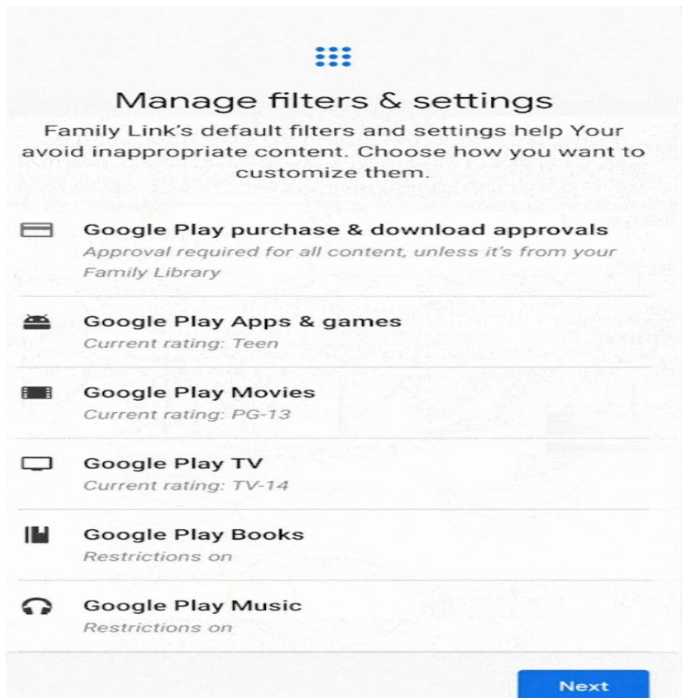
Manage filters & settings

Family Link's default filters and settings help Your avoid inappropriate content. Choose how you want to customize them.

Google Play purchase & download approvals
Approval required for all content, unless it's from your Family Library

Google Play Apps & games
Current rating: Teen

Google Play Movies
Current rating: PG-13

Google Play TV
Current rating: TV-14

Google Play Books
Restrictions on

Google Play Music
Restrictions on

Next